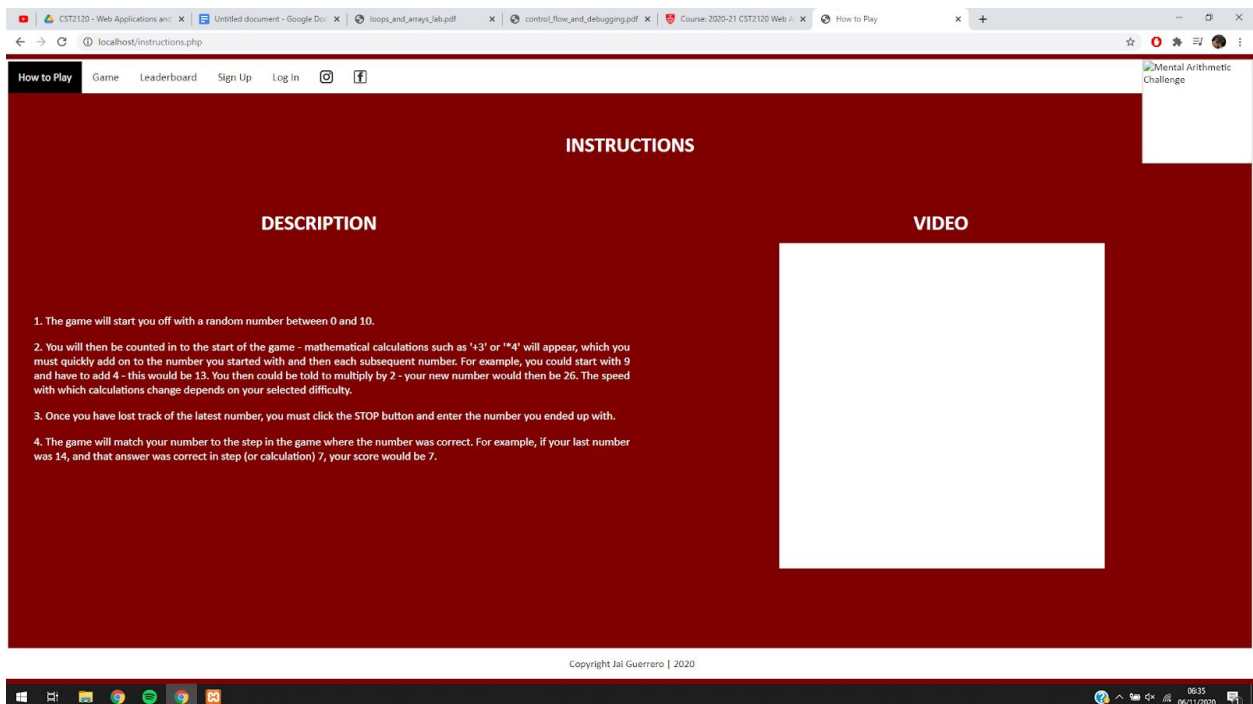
CST2120 - Web Applications and | Untitled document - Google Doc | loops_and_arrays_lab.pdf | control_flow_and_debugging.pdf | Course: 2020-21 CST2120 Web A | How to Play

localhost/instructions.php

How to Play   Game   Leaderboard   Sign Up   Log In

Mental Arithmetic Challenge

INSTRUCTIONS

DESCRIPTION

VIDEO

1. The game will start you off with a random number between 0 and 10.

2. You will then be counted in to the start of the game - mathematical calculations such as '+3' or '*4' will appear, which you must quickly add on to the number you started with and then each subsequent number. For example, you could start with 9 and have to add 4 - this would be 13. You then could be told to multiply by 2 - your new number would then be 26. The speed with which calculations change depends on your selected difficulty.

3. Once you have lost track of the latest number, you must click the STOP button and enter the number you ended up with.

4. The game will match your number to the step in the game where the number was correct. For example, if your last number was 14, and that answer was correct in step (or calculation) 7, your score would be 7.

Copyright Jai Guerrero | 2020

06:35
06/11/2020